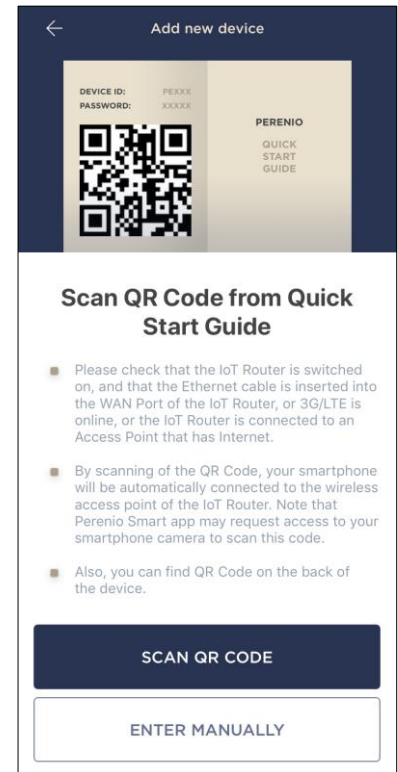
Add new device

DEVICE ID: PEXXX
PASSWORD: XXXXX

PERENIO
QUICK START GUIDE

Scan QR Code from Quick Start Guide

Please check that the IoT Router is switched on, and that the Ethernet cable is inserted into the WAN Port of the IoT Router, or 3G/LTE is online, or the IoT Router is connected to an Access Point that has Internet.

By scanning of the QR Code, your smartphone will be automatically connected to the wireless access point of the IoT Router. Note that Perenio Smart app may request access to your smartphone camera to scan this code.

Also, you can find QR Code on the back of the device.

SCAN QR CODE

ENTER MANUALLY